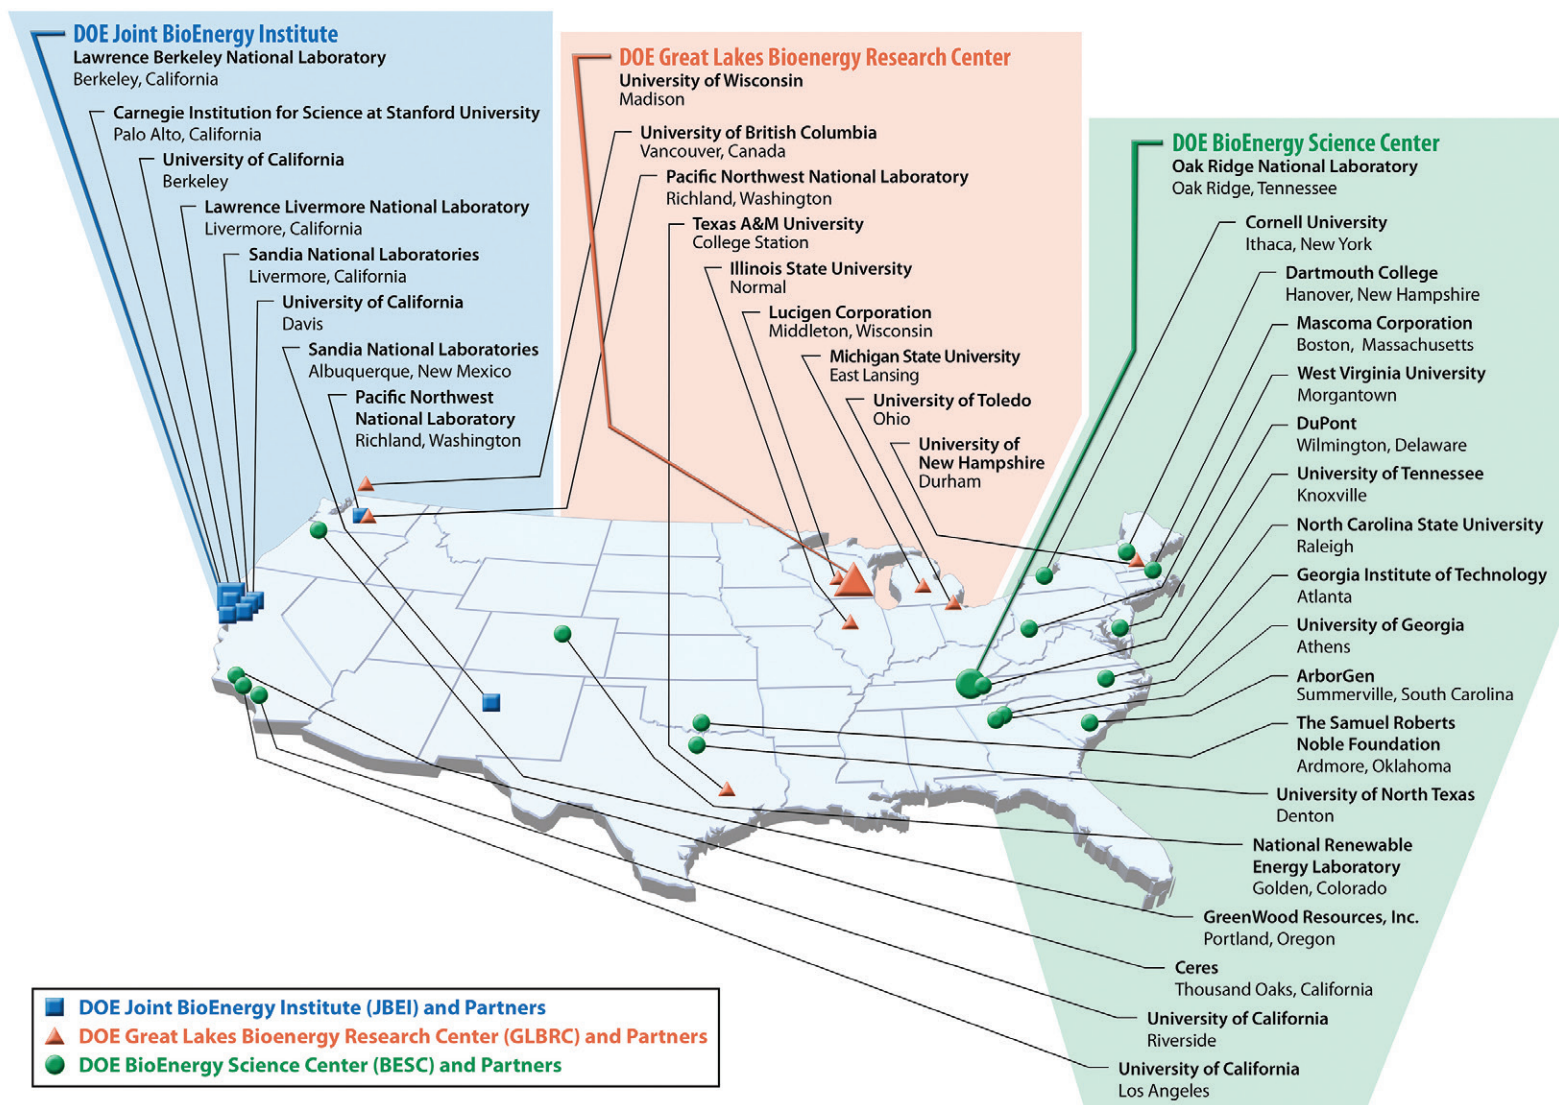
DOE Joint BioEnergy Institute
Lawrence Berkeley National Laboratory
Berkeley, California

Carnegie Institution for Science at Stanford University
Palo Alto, California

University of California
Berkeley

Lawrence Livermore National Laboratory
Livermore, California

Sandia National Laboratories
Livermore, California

University of California
Davis

Sandia National Laboratories
Albuquerque, New Mexico

Pacific Northwest National Laboratory
Richland, Washington

DOE Great Lakes Bioenergy Research Center
University of Wisconsin
Madison

University of British Columbia
Vancouver, Canada

Pacific Northwest National Laboratory
Richland, Washington

Texas A&M University
College Station

Illinois State University
Normal

Lucigen Corporation
Middleton, Wisconsin

Michigan State University
East Lansing

University of Toledo
Ohio

University of New Hampshire
Durham

DOE BioEnergy Science Center
Oak Ridge National Laboratory
Oak Ridge, Tennessee

Cornell University
Ithaca, New York

Dartmouth College
Hanover, New Hampshire

Mascoma Corporation
Boston, Massachusetts

West Virginia University
Morgantown

DuPont
Wilmington, Delaware

University of Tennessee
Knoxville

North Carolina State University
Raleigh

Georgia Institute of Technology
Atlanta

University of Georgia
Athens

ArborGen
Summerville, South Carolina

The Samuel Roberts Noble Foundation
Ardmore, Oklahoma

University of North Texas
Denton

National Renewable Energy Laboratory
Golden, Colorado

GreenWood Resources, Inc.
Portland, Oregon

Ceres
Thousand Oaks, California

University of California
Riverside

University of California
Los Angeles

DOE Joint BioEnergy Institute (JBEI) and Partners
DOE Great Lakes Bioenergy Research Center (GLBRC) and Partners
DOE BioEnergy Science Center (BESC) and Partners